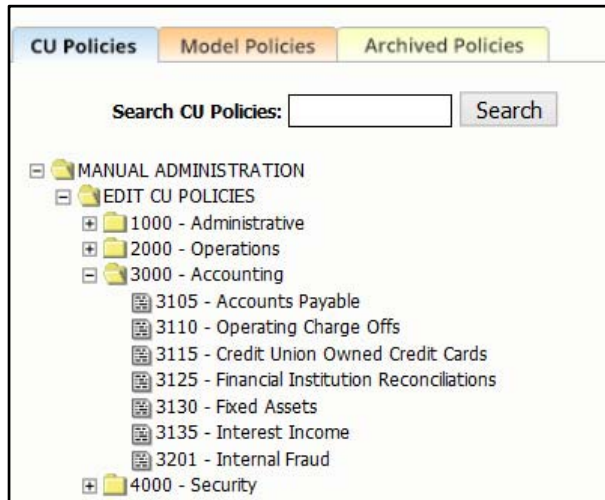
CU Policies Model Policies Archived Policies

Search CU Policies: Search

MANUAL ADMINISTRATION
EDIT CU POLICIES
1000 - Administrative
2000 - Operations
3000 - Accounting
3105 - Accounts Payable
3110 - Operating Charge Offs
3115 - Credit Union Owned Credit Cards
3125 - Financial Institution Reconciliations
3130 - Fixed Assets
3135 - Interest Income
3201 - Internal Fraud
4000 - Security